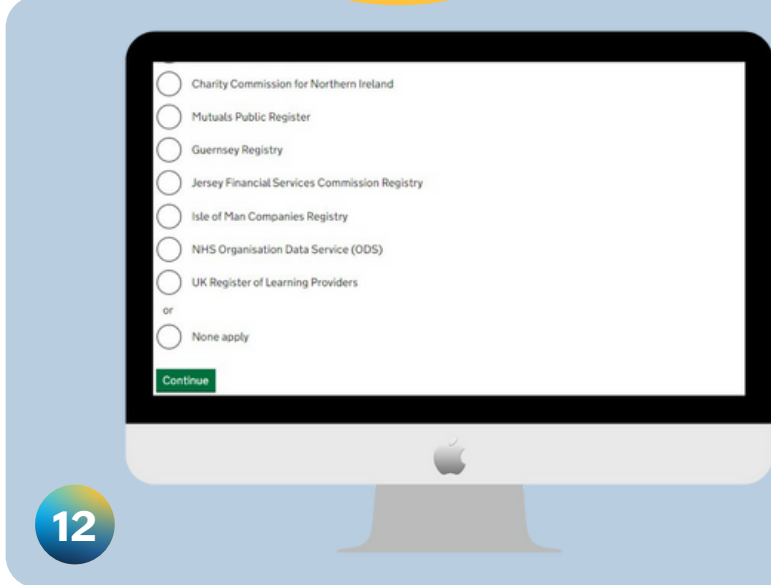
Charity Commission for Northern Ireland

Mutuals Public Register

Guernsey Registry

Jersey Financial Services Commission Registry

Isle of Man Companies Registry

NHS Organisation Data Service (ODS)

UK Register of Learning Providers

or

None apply

Continue

12